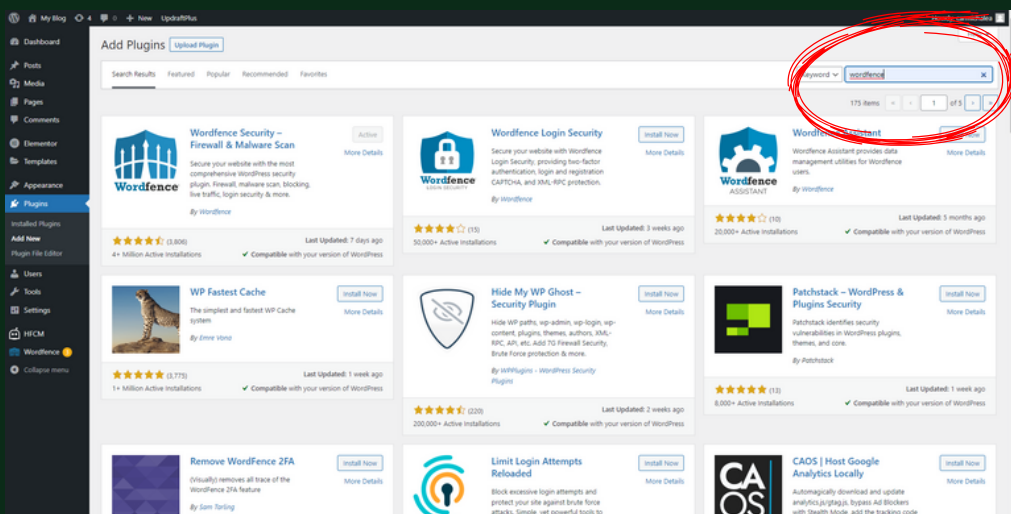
My Blog 4 0 + New UpdraftPlus

Howdy, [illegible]

Dashboard
Posts
Media
Pages
Comments
Elementor
Templates
Appearance
Plugins
Installed Plugins
Add New
Plugin File Editor
Users
Tools
Settings
HFCM
Wordfence 1
Collapse menu

Add Plugins Upload Plugin

Search Results Featured Popular Recommended Favorites

Keyword wordfence

175 items « ‹ 1 of 5 › »

Wordfence Security – Firewall & Malware Scan
Active
More Details
Secure your website with the most comprehensive WordPress security plugin. Firewall, malware scan, blocking, live traffic, login security & more.
By Wordfence
(3,806)
4+ Million Active Installations
Last Updated: 7 days ago
Compatible with your version of WordPress

Wordfence Login Security
Install Now
More Details
Secure your website with Wordfence Login Security, providing two-factor authentication, login and registration CAPTCHA, and XML-RPC protection.
By Wordfence
(15)
50,000+ Active Installations
Last Updated: 3 weeks ago
Compatible with your version of WordPress

Wordfence Assistant
More Details
Wordfence Assistant provides data management utilities for Wordfence users.
By Wordfence
(10)
20,000+ Active Installations
Last Updated: 5 months ago
Compatible with your version of WordPress

WP Fastest Cache
Install Now
More Details
The simplest and fastest WP Cache system
By Emre Vona
(3,775)
1+ Million Active Installations
Last Updated: 1 week ago
Compatible with your version of WordPress

Hide My WP Ghost – Security Plugin
Install Now
More Details
Hide WP paths, wp-admin, wp-login, wp-content, plugins, themes, authors, XML-RPC, API, etc. Add 7G Firewall Security, Brute Force protection & more.
By WPPlugins – WordPress Security Plugins
(220)
200,000+ Active Installations
Last Updated: 2 weeks ago
Compatible with your version of WordPress

Patchstack – WordPress & Plugins Security
Install Now
More Details
Patchstack identifies security vulnerabilities in WordPress plugins, themes, and core.
By Patchstack
(13)
8,000+ Active Installations
Last Updated: 1 week ago
Compatible with your version of WordPress

Remove WordFence 2FA
Install Now
More Details
(Visually) removes all trace of the WordFence 2FA feature
By Sam Torling

Limit Login Attempts Reloaded
Install Now
More Details
Block excessive login attempts and protect your site against brute force attacks. Simple, yet powerful tools to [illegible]

CAOS | Host Google Analytics Locally
Install Now
More Details
Automatically download and update analytics.js/gtag.js, bypass Ad Blockers with Stealth Mode, add the tracking code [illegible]